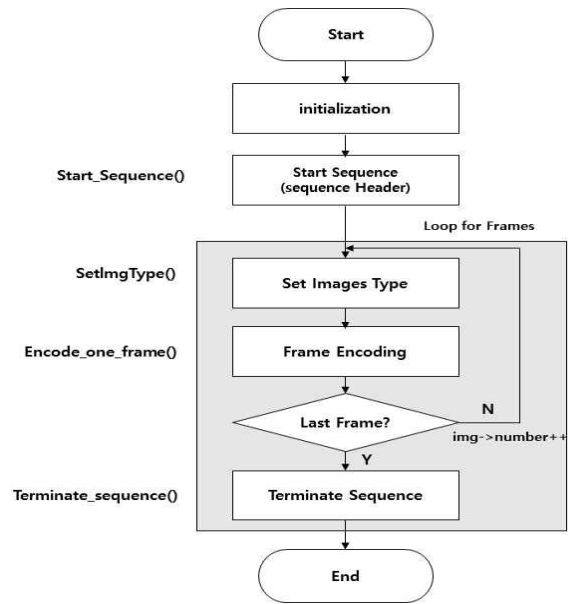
Start

initialization

Start_Sequence()

Start Sequence
(sequence Header)

Loop for Frames

SetImgType()

Set Images Type

Encode_one_frame()

Frame Encoding

Last Frame?

N

img->number++

Y

Terminate_sequence()

Terminate Sequence

End